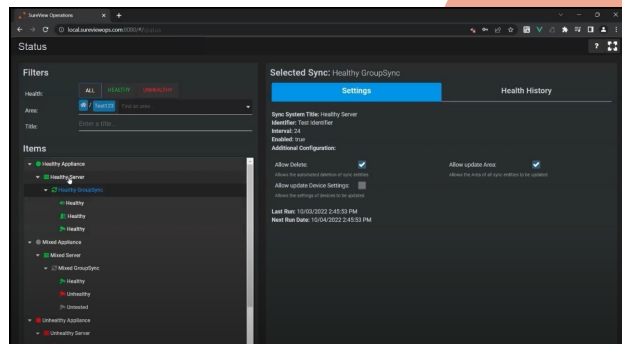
SureView Operations

local.sureviewops.com:3000/#/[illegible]

Status

Filters

Health: ALL HEALTHY UNHEALTHY

Area: Test123 Find an area

Title: Enter a title...

Items

Healthy Appliance

Healthy Server

Healthy GroupSync

Healthy

Healthy

Healthy

Mixed Appliance

Mixed Server

Mixed GroupSync

Healthy

Unhealthy

Untested

Unhealthy Appliance

Unhealthy Server

Selected Sync: Healthy GroupSync

Settings

Health History

Sync System Title: Healthy Server
Identifier: Test Identifier
Interval: 24
Enabled: true
Additional Configuration:

Allow Delete:
Allows the automated deletion of sync entities

Allow update Area:
Allows the area of all sync entities to be updated

Allow update Device Settings:
Allows the settings of devices to be updated

Last Run: 10/03/2022 2:45:53 PM
Next Run Date: 10/04/2022 2:45:53 PM